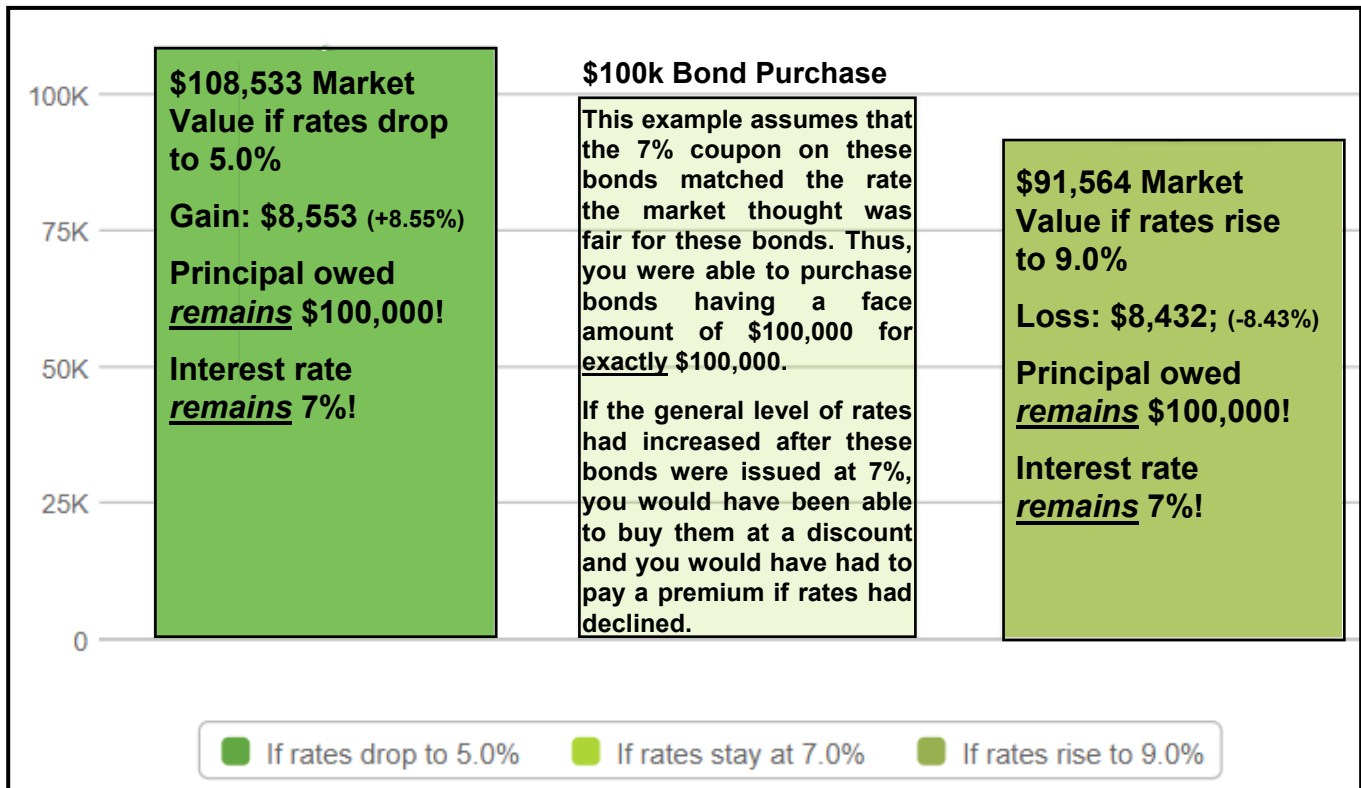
100K

75K

50K

25K

0

$108,533 Market Value if rates drop to 5.0%

Gain: $8,553 (+8.55%)

Principal owed *remains* $100,000!

Interest rate *remains* 7%!

$100k Bond Purchase

This example assumes that the 7% coupon on these bonds matched the rate the market thought was fair for these bonds. Thus, you were able to purchase bonds having a face amount of $100,000 for exactly $100,000.

If the general level of rates had increased after these bonds were issued at 7%, you would have been able to buy them at a discount and you would have had to pay a premium if rates had declined.

$91,564 Market Value if rates rise to 9.0%

Loss: $8,432; (-8.43%)

Principal owed *remains* $100,000!

Interest rate *remains* 7%!

If rates drop to 5.0%  If rates stay at 7.0%  If rates rise to 9.0%